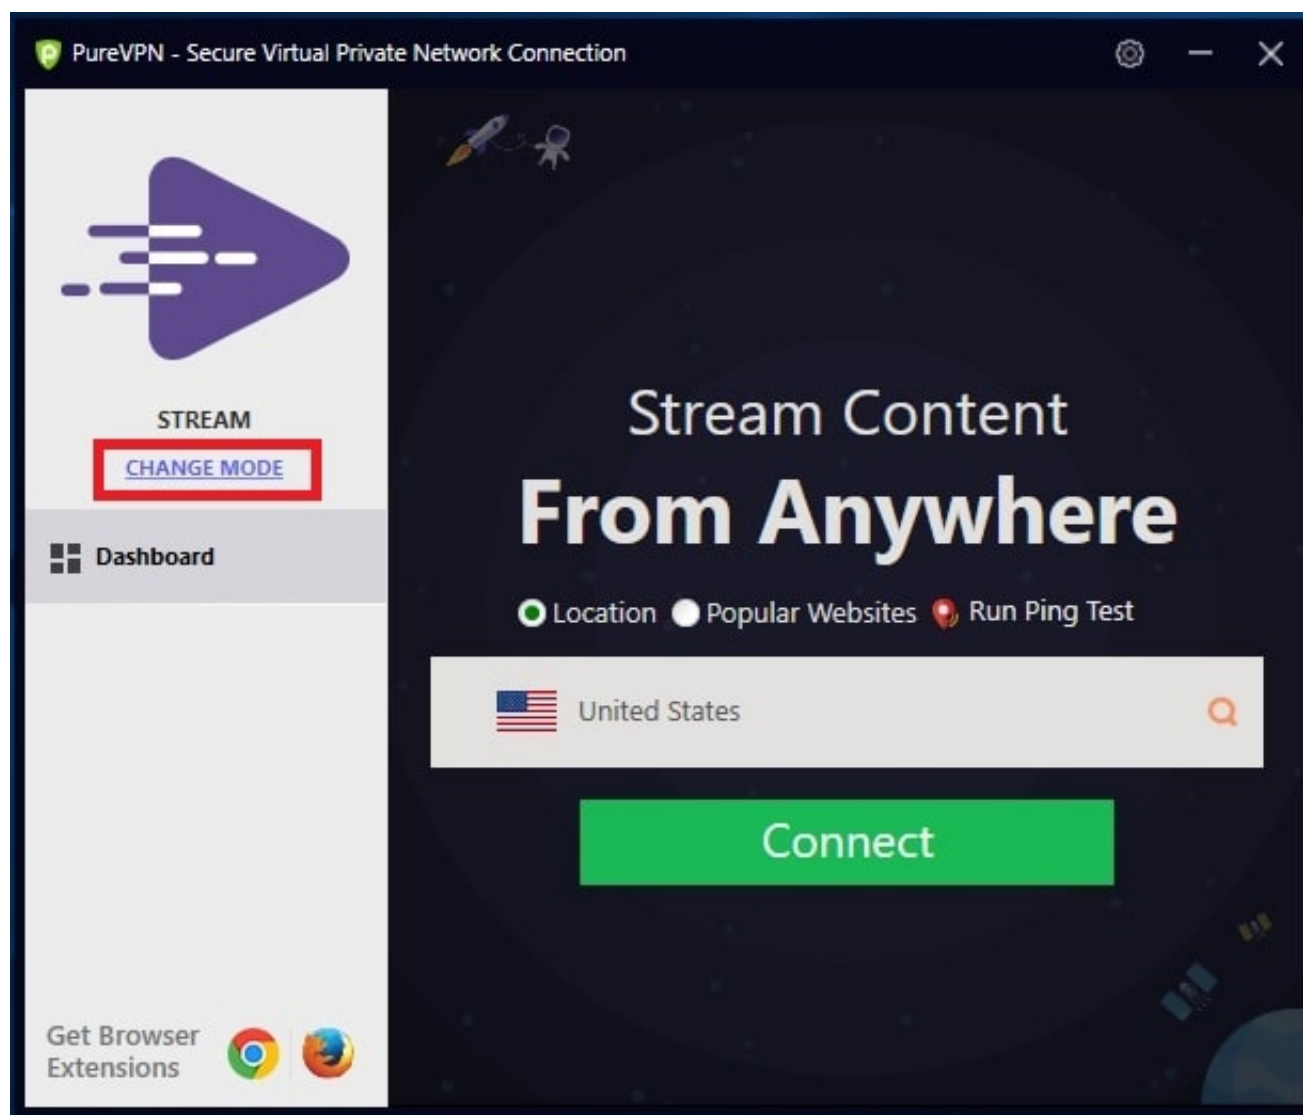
PureVPN - Secure Virtual Private Network Connection

STREAM
CHANGE MODE

Dashboard

Get Browser Extensions

Stream Content
From Anywhere

Location Popular Websites Run Ping Test

United States

Connect